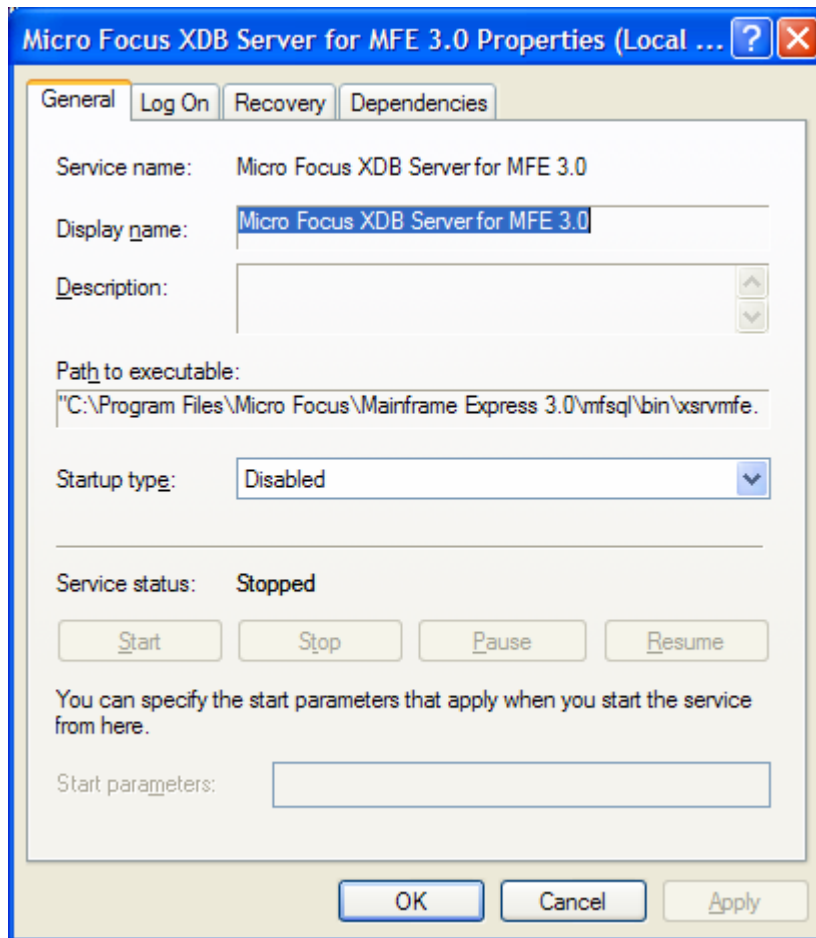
Micro Focus XDB Server for MFE 3.0 Properties (Local ...

General
Log On
Recovery
Dependencies

Service name: Micro Focus XDB Server for MFE 3.0

Display name: Micro Focus XDB Server for MFE 3.0

Description:

Path to executable:
"C:\Program Files\Micro Focus\Mainframe Express 3.0\mfsql\bin\xsrvmfe.

Startup type: Disabled

Service status: Stopped

Start
Stop
Pause
Resume

You can specify the start parameters that apply when you start the service from here.

Start parameters:

OK
Cancel
Apply